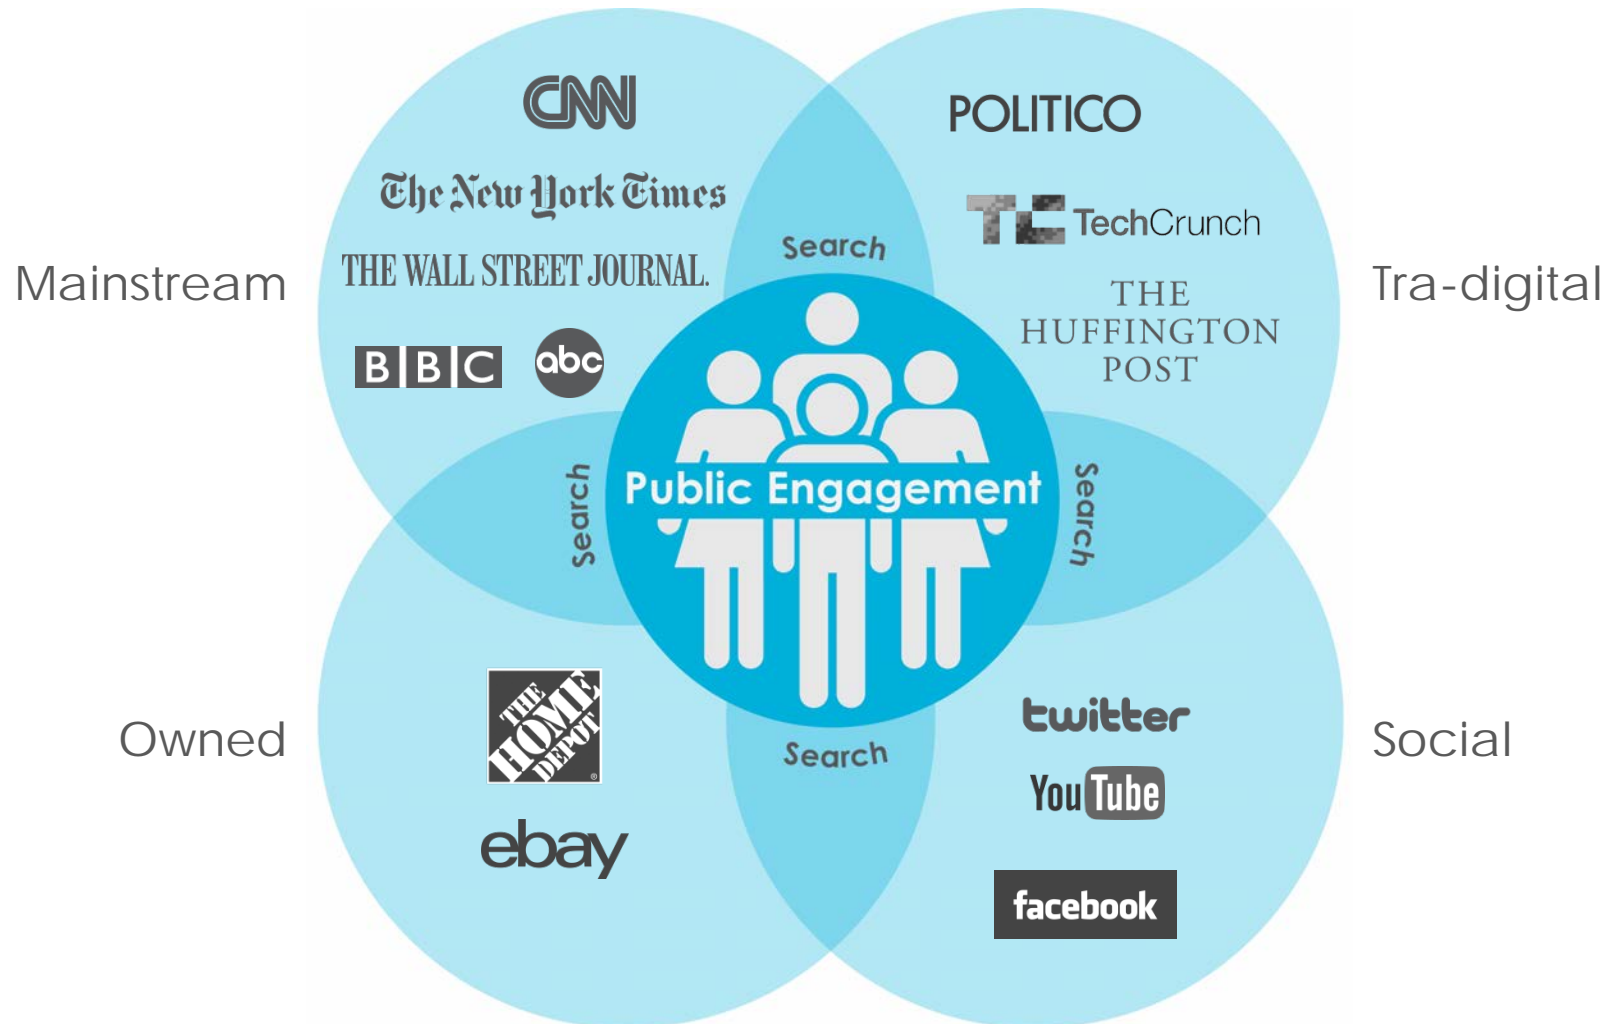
CNN

The New York Times

THE WALL STREET JOURNAL.

BBC

abc

Mainstream

POLITICO

TC TechCrunch

THE HUFFINGTON POST

Tra-digital

Search

Search

Search

Search

Public Engagement

Owned

THE HOME DEPOT

ebay

twitter

YouTube

facebook

Social